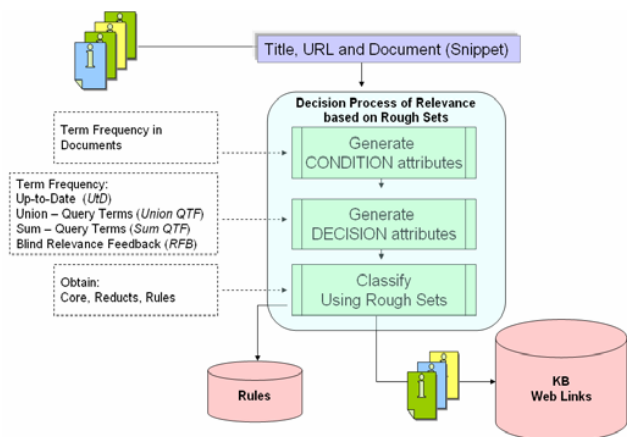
Title, URL and Document (Snippet)

Decision Process of Relevance based on Rough Sets

Term Frequency in Documents

Generate CONDITION attributes

Term Frequency:
Up-to-Date (UtD)
Union – Query Terms (Union QTF)
Sum – Query Terms (Sum QTF)
Blind Relevance Feedback (RFB)

Generate DECISION attributes

Obtain:
Core, Reducts, Rules

Classify Using Rough Sets

Rules

KB
Web Links